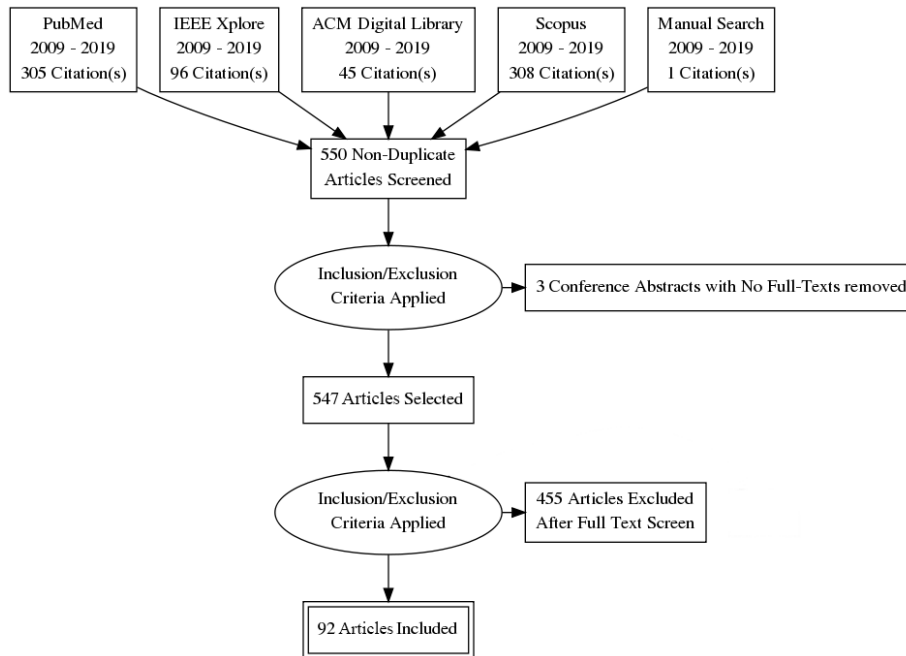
PubMed
2009 - 2019
305 Citation(s)

IEEE Xplore
2009 - 2019
96 Citation(s)

ACM Digital Library
2009 - 2019
45 Citation(s)

Scopus
2009 - 2019
308 Citation(s)

Manual Search
2009 - 2019
1 Citation(s)

550 Non-Duplicate Articles Screened

Inclusion/Exclusion Criteria Applied

3 Conference Abstracts with No Full-Texts removed

547 Articles Selected

Inclusion/Exclusion Criteria Applied

455 Articles Excluded After Full Text Screen

92 Articles Included